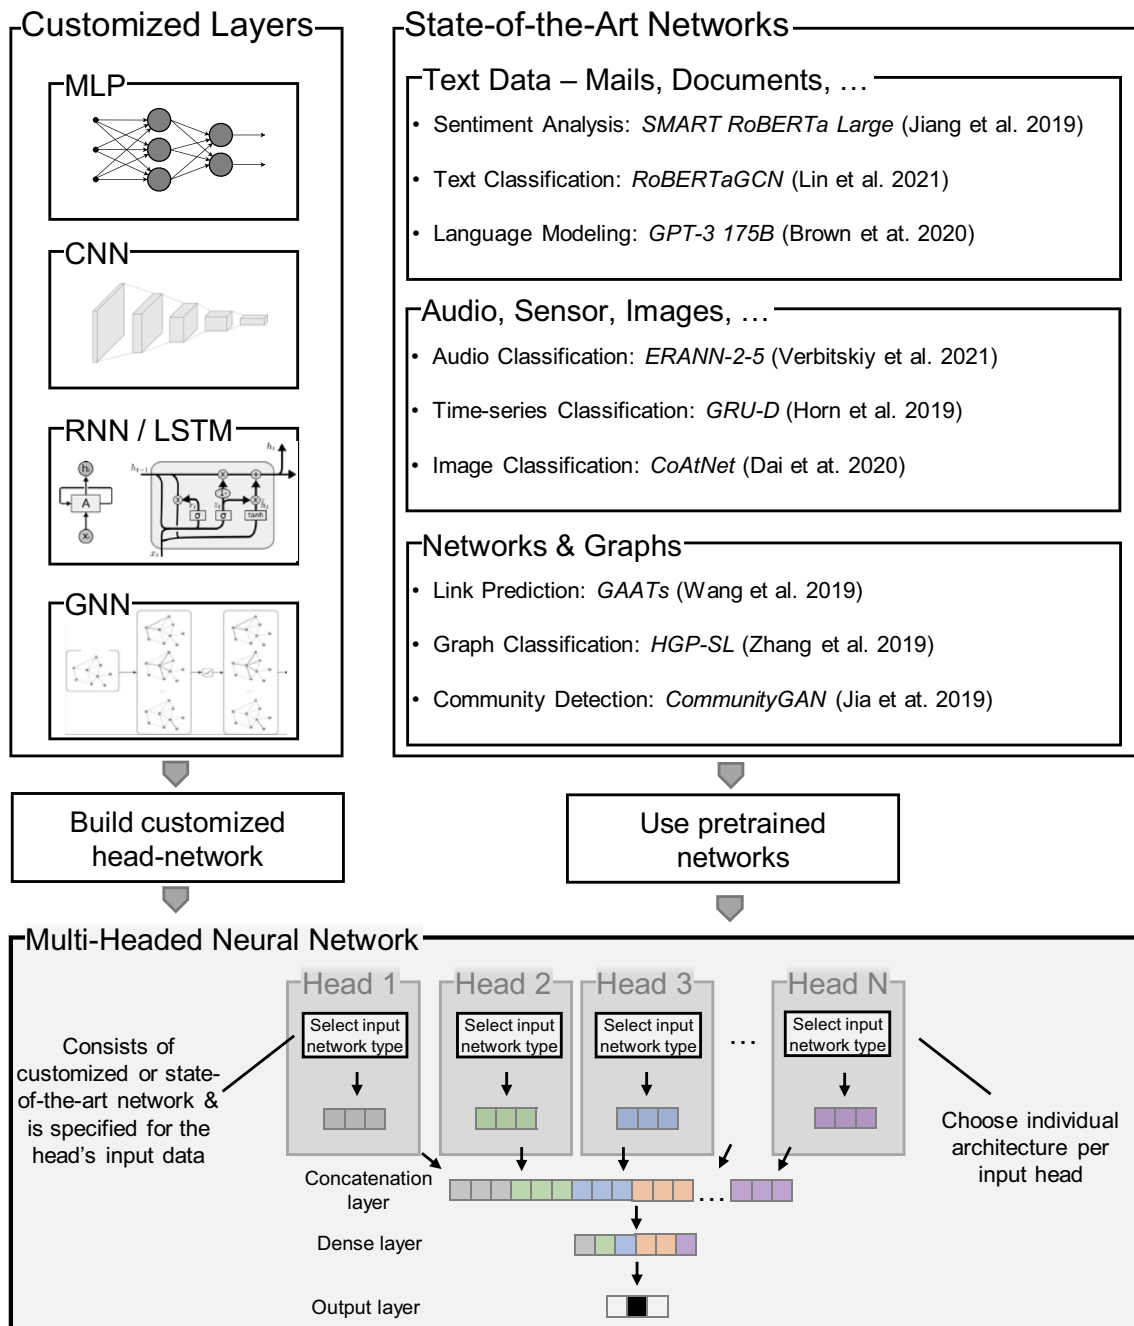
Customized Layers

MLP

CNN

RNN / LSTM

GNN

State-of-the-Art Networks

Text Data – Mails, Documents, …

- Sentiment Analysis: *SMART RoBERTa Large* (Jiang et al. 2019)
- Text Classification: *RoBERTaGCN* (Lin et al. 2021)
- Language Modeling: *GPT-3 175B* (Brown et at. 2020)

Audio, Sensor, Images, …

- Audio Classification: *ERANN-2-5* (Verbitskiy et al. 2021)
- Time-series Classification: *GRU-D* (Horn et al. 2019)
- Image Classification: *CoAtNet* (Dai et at. 2020)

Networks & Graphs

- Link Prediction: *GAATs* (Wang et al. 2019)
- Graph Classification: *HGP-SL* (Zhang et al. 2019)
- Community Detection: *CommunityGAN* (Jia et at. 2019)

Build customized head-network

Use pretrained networks

Multi-Headed Neural Network

Head 1
Select input network type

Head 2
Select input network type

Head 3
Select input network type

…

Head N
Select input network type

Consists of customized or state-of-the-art network & is specified for the head's input data

Choose individual architecture per input head

Concatenation layer

…

Dense layer

Output layer